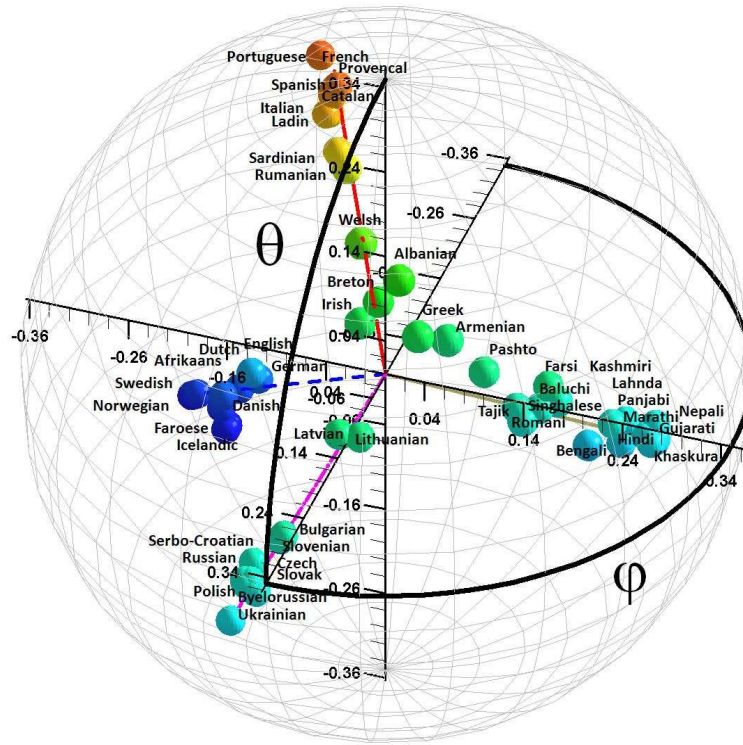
Portuguese
French
Provencal
Spanish
0.34
Catalan
Italian
Ladin
Sardinian
Rumanian
0.24
-0.36
-0.26
θ
Welsh
0.14
Albanian
Breton
Irish
Greek
0.04
Armenian
-0.36
-0.26
Dutch
English
Afrikaans
-0.16
German
Pashto
Swedish
Norwegian
Danish
-0.06
Farsi
Kashmiri
Lahnda
Baluchi
Singhalese
Panjabi
Faroese
Icelandic
-0.06
0.04
Tajik
Romani
Marathi
Nepali
Gujarati
Latvian
Lithuanian
0.14
Hindi
0.14
Bengali
0.24
Khaskura
0.34
-0.16
0.24
Bulgarian
Serbo-Croatian
Slovenian
Russian
Czech
0.34
Slovak
φ
Polish
Byelorussian
-0.26
Ukrainian
-0.36